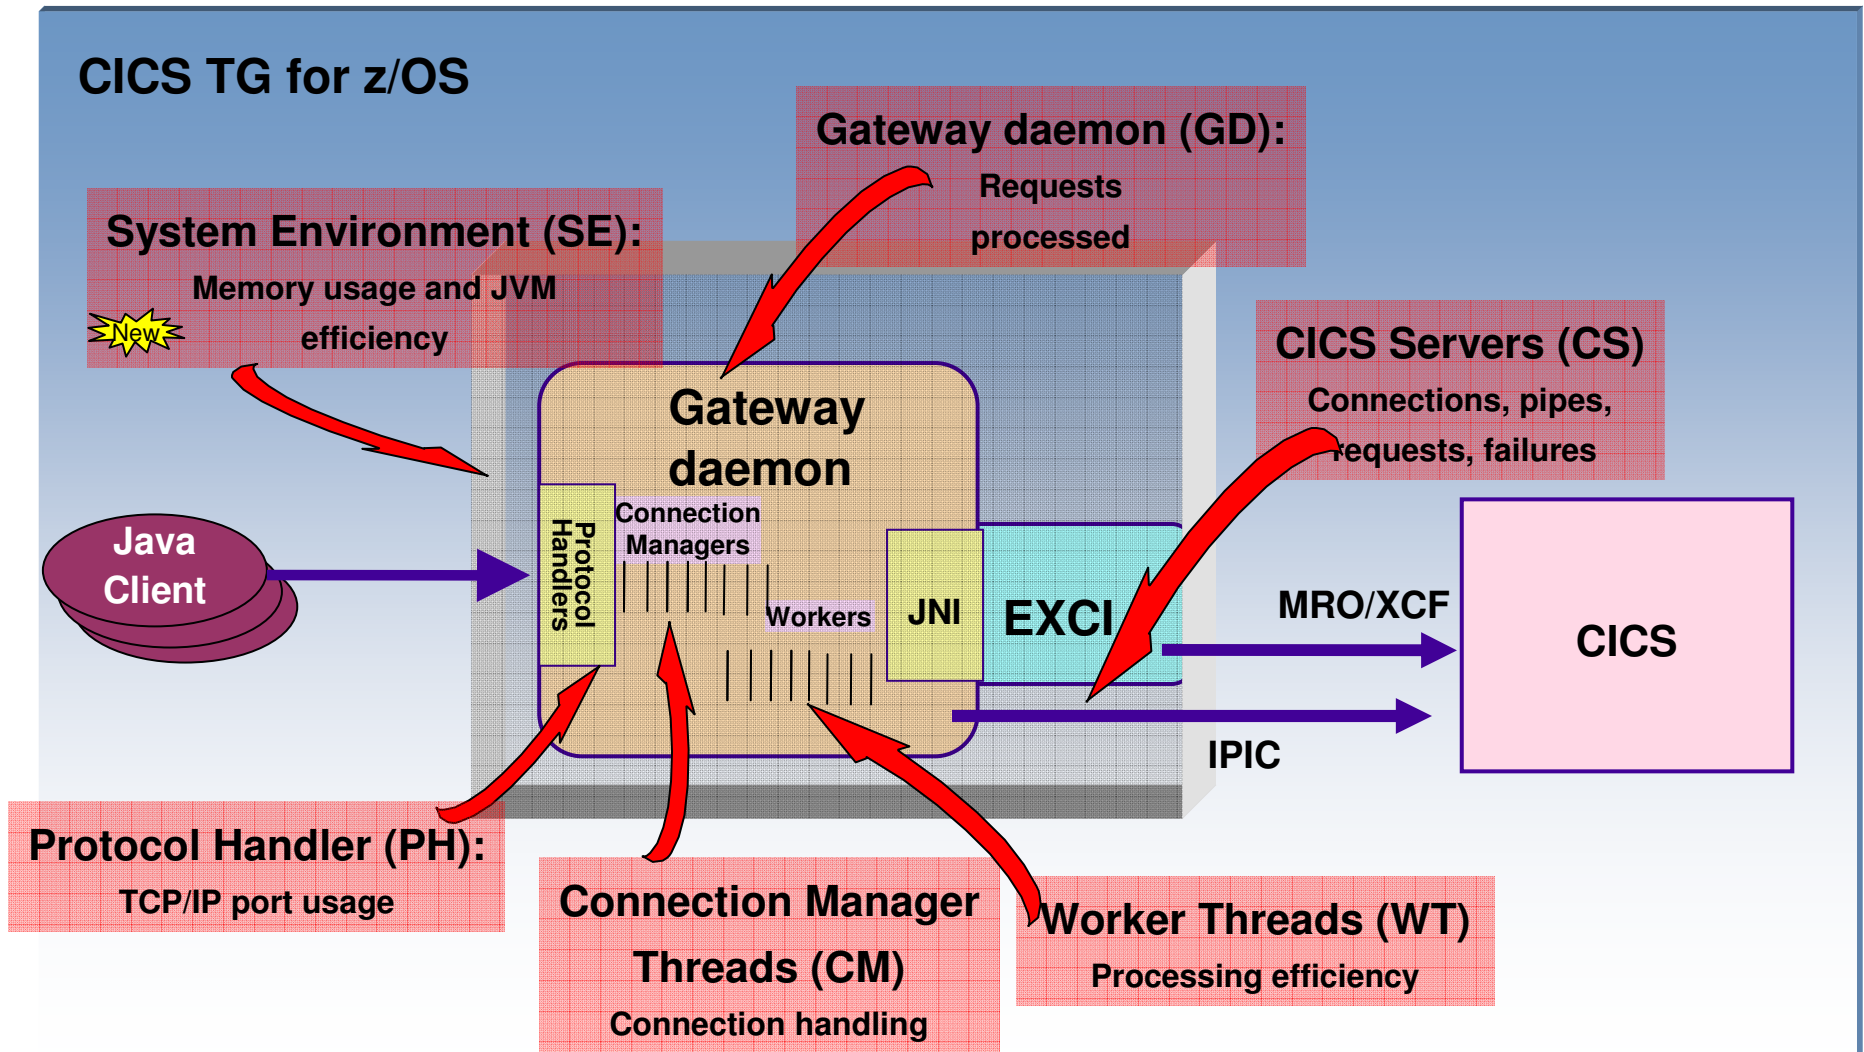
CICS TG for z/OS

Gateway daemon (GD):
Requests processed

System Environment (SE):
Memory usage and JVM efficiency

New

CICS Servers (CS)
Connections, pipes, requests, failures

Java Client

Gateway daemon

Protocol Handlers

Connection Managers

Workers

JNI

EXCI

MRO/XCF

CICS

IPIC

Protocol Handler (PH):
TCP/IP port usage

Connection Manager Threads (CM)
Connection handling

Worker Threads (WT)
Processing efficiency